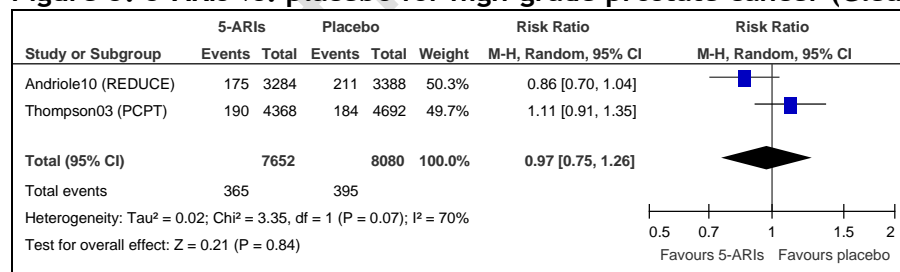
Figure 3. 5-ARIs vs. placebo for high-grade prostate cancer (Gleason

| | 5-ARIs | | Placebo | | | Risk Ratio | Risk Ratio |
|---|---|---|---|---|---|---|---|
| Study or Subgroup | Events | Total | Events | Total | Weight | M-H, Random, 95% CI | M-H, Random, 95% CI |
| Andriole10 (REDUCE) | 175 | 3284 | 211 | 3388 | 50.3% | 0.86 [0.70, 1.04] | |
| Thompson03 (PCPT) | 190 | 4368 | 184 | 4692 | 49.7% | 1.11 [0.91, 1.35] | |
| Total (95% CI) | | 7652 | | 8080 | 100.0% | 0.97 [0.75, 1.26] | |
| Total events | 365 | | 395 | | | | |

Heterogeneity: Tau² = 0.02; Chi² = 3.35, df = 1 (P = 0.07); I² = 70%
Test for overall effect: Z = 0.21 (P = 0.84)

0.5 0.7 1 1.5 2
Favours 5-ARIs Favours placebo